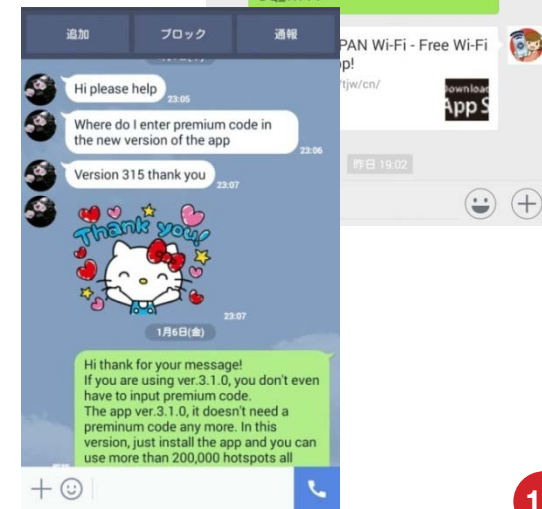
追加 ブロック 通報

Hi please help
23:05

Where do I enter premium code in the new version of the app
23:06

Version 315 thank you
23:07

Thank you!
23:07

1月6日(金)

Hi thank for your message!
If you are using ver.3.1.0, you don't even have to input premium code.
The app ver.3.1.0, it doesn't need a preminum code any more. In this version, just install the app and you can use more than 200,000 hotspots all

PAN Wi-Fi - Free Wi-Fi
p!
/tjw/cn/
Download
App S

昨日 19:02

1